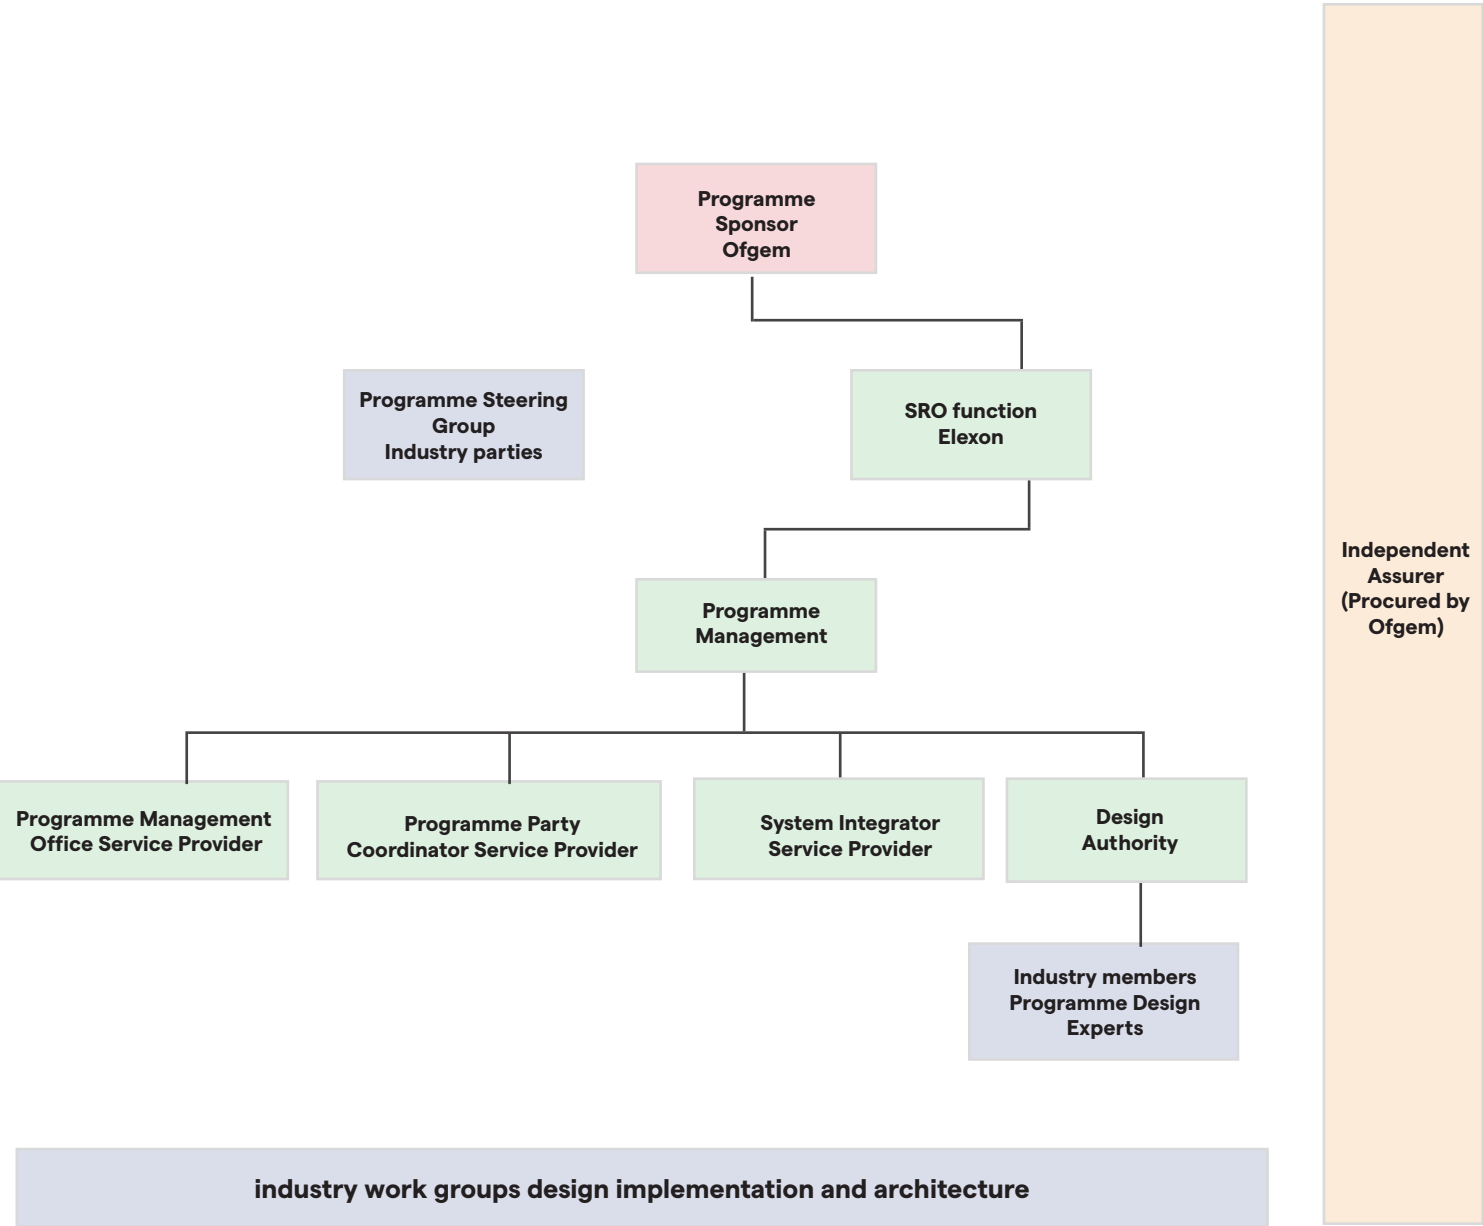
Programme Sponsor Ofgem

Programme Steering Group Industry parties

SRO function Elexon

Programme Management

Programme Management Office Service Provider

Programme Party Coordinator Service Provider

System Integrator Service Provider

Design Authority

Industry members Programme Design Experts

industry work groups design implementation and architecture

Independent Assurer (Procured by Ofgem)